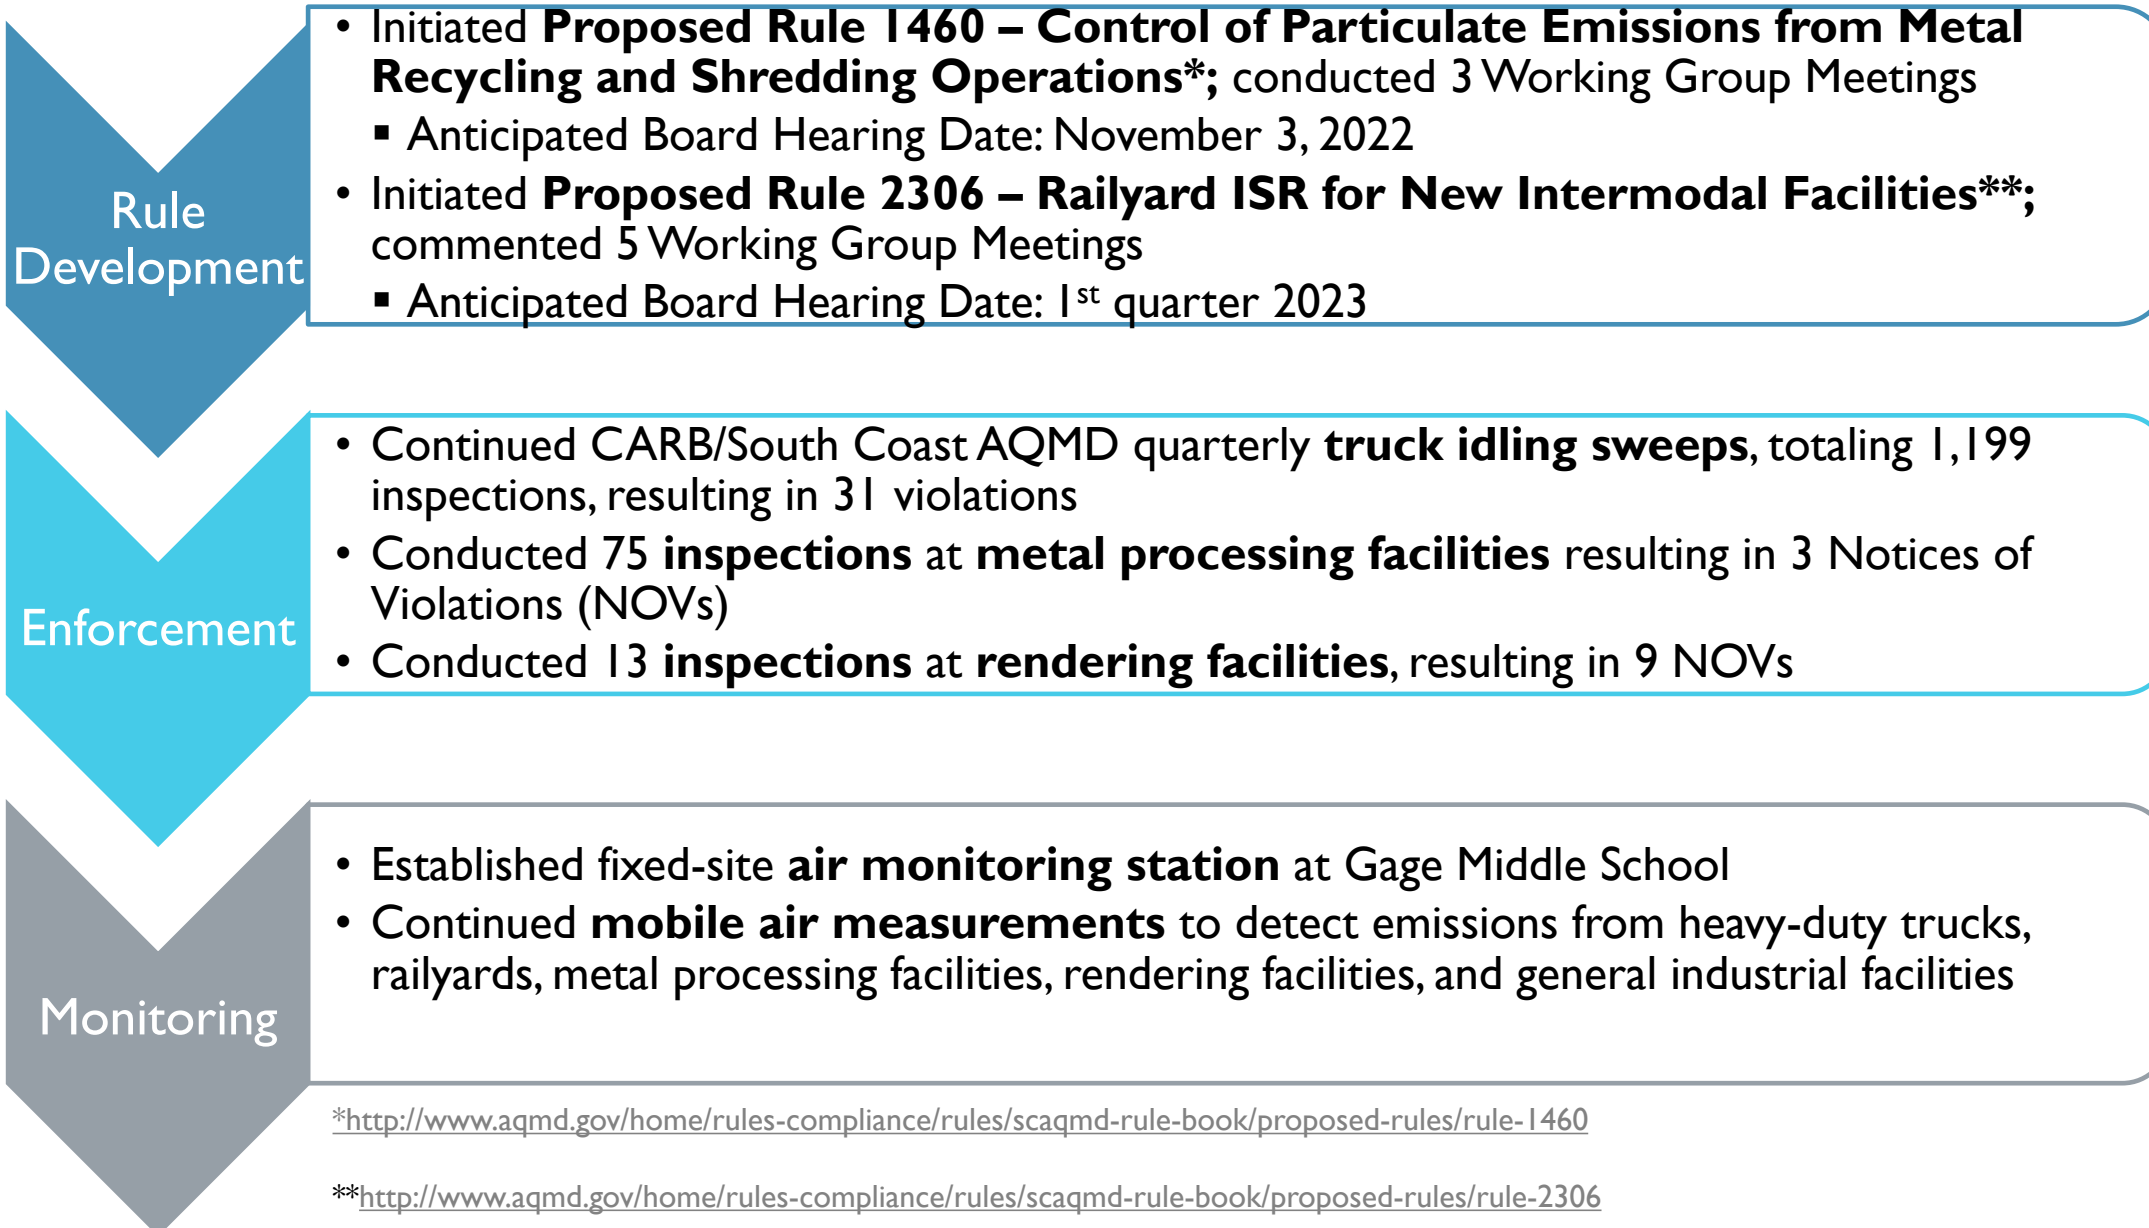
Rule Development

• Initiated **Proposed Rule 1460 – Control of Particulate Emissions from Metal Recycling and Shredding Operations\*;** conducted 3 Working Group Meetings
  ▪ Anticipated Board Hearing Date: November 3, 2022
• Initiated **Proposed Rule 2306 – Railyard ISR for New Intermodal Facilities\*\*;** commented 5 Working Group Meetings
  ▪ Anticipated Board Hearing Date: 1$^{st}$ quarter 2023

Enforcement

• Continued CARB/South Coast AQMD quarterly **truck idling sweeps**, totaling 1,199 inspections, resulting in 31 violations
• Conducted 75 **inspections** at **metal processing facilities** resulting in 3 Notices of Violations (NOVs)
• Conducted 13 **inspections** at **rendering facilities**, resulting in 9 NOVs

Monitoring

• Established fixed-site **air monitoring station** at Gage Middle School
• Continued **mobile air measurements** to detect emissions from heavy-duty trucks, railyards, metal processing facilities, rendering facilities, and general industrial facilities

\*http://www.aqmd.gov/home/rules-compliance/rules/scaqmd-rule-book/proposed-rules/rule-1460

\*\*http://www.aqmd.gov/home/rules-compliance/rules/scaqmd-rule-book/proposed-rules/rule-2306